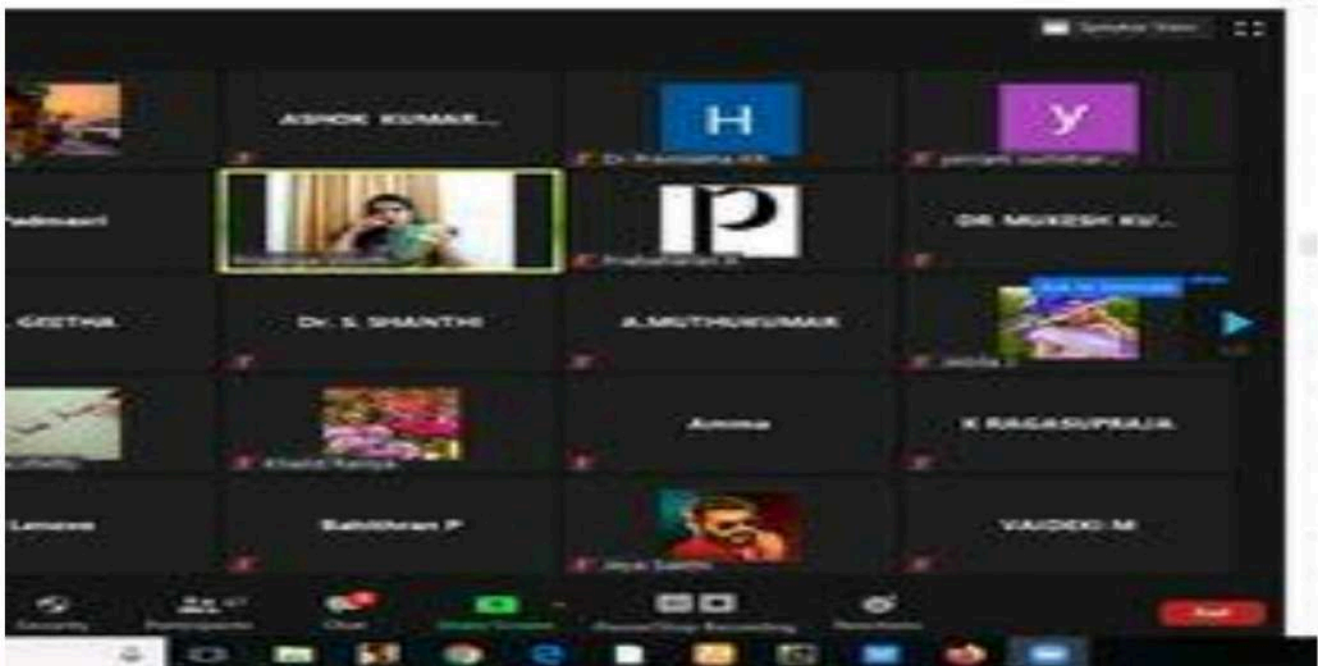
Speaker View

ASHOK KUMAR...

H

Dr. Premalatha KK

y

yamjam sudhakar...

Padmavati

P

Prabaharan R

DR. MUKESH KU...

GEETHA

Dr. S. SHANTHI

A.MUTHUKUMAR

Amma

K RAGASUPRAJA

Lenovo

Sakthivel P

VASOO M

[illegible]

Security

Participants

Chat

Share Screen

Pause/Stop Recording

Reactions

End